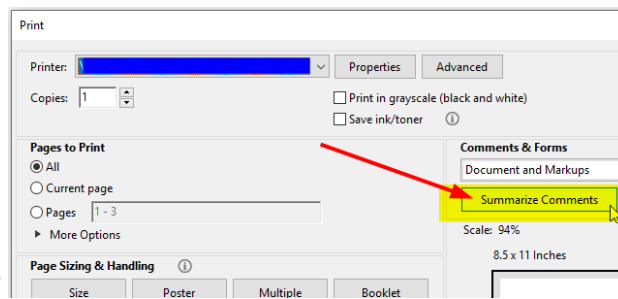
Print

Printer: \

Properties

Advanced

Copies: 1

Print in grayscale (black and white)

Save ink/toner

Pages to Print

All

Current page

Pages 1 - 3

More Options

Comments & Forms

Document and Markups

Summarize Comments

Scale: 94%

8.5 x 11 Inches

Page Sizing & Handling

Size

Poster

Multiple

Booklet